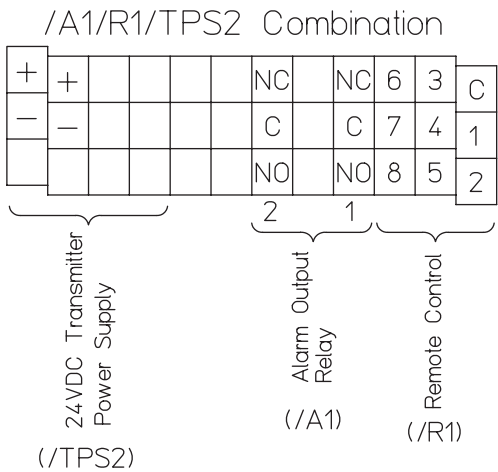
/A1/R1/TPS2 Combination

| + | + | | | | | | NC | | NC | 6 | 3 | C |
|---|---|---|---|---|---|---|---|---|---|---|---|---|
| − | − | | | | | | C | | C | 7 | 4 | 1 |
| | | | | | | | NO | | NO | 8 | 5 | 2 |

2 1

24VDC Transmitter Power Supply

(/TPS2)

Alarm Output Relay

(/A1)

Remote Control

(/R1)